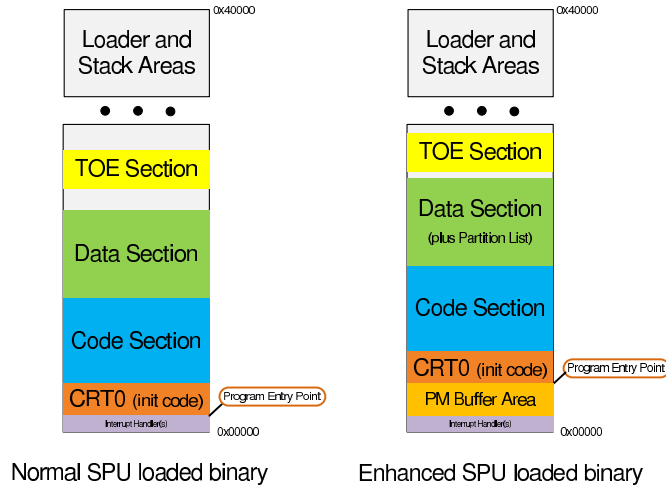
0x40000

Loader and Stack Areas

TOE Section

Data Section

Code Section

CRT0 (init code)

Program Entry Point

Interrupt Handler(s)

0x00000

Normal SPU loaded binary

0x40000

Loader and Stack Areas

TOE Section

Data Section

(plus Partition List)

Code Section

CRT0 (init code)

Program Entry Point

PM Buffer Area

Interrupt Handler(s)

0x00000

Enhanced SPU loaded binary